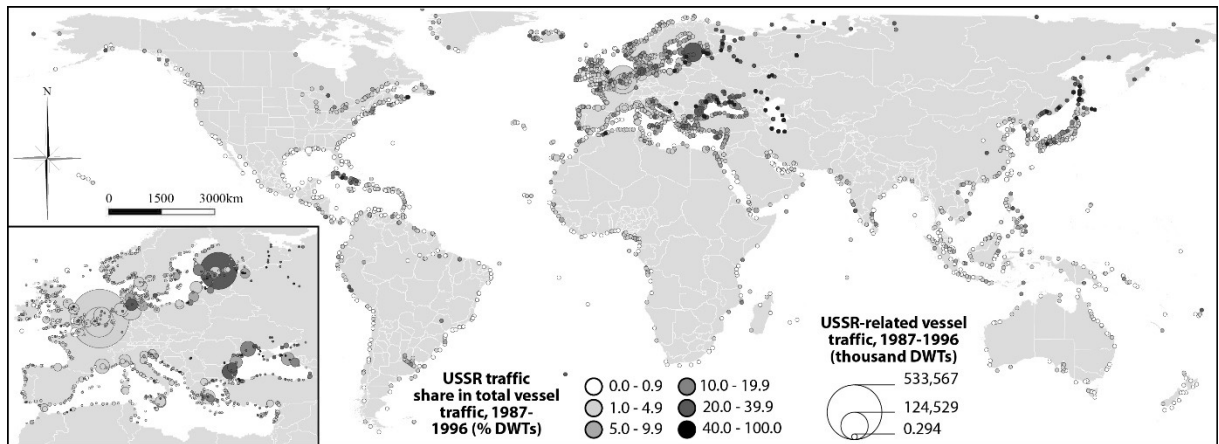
N

0 1500 3000km

USSR traffic share in total vessel traffic, 1987-1996 (% DWTs)

0.0 - 0.9
1.0 - 4.9
5.0 - 9.9
10.0 - 19.9
20.0 - 39.9
40.0 - 100.0

USSR-related vessel traffic, 1987-1996 (thousand DWTs)

533,567
124,529
0.294